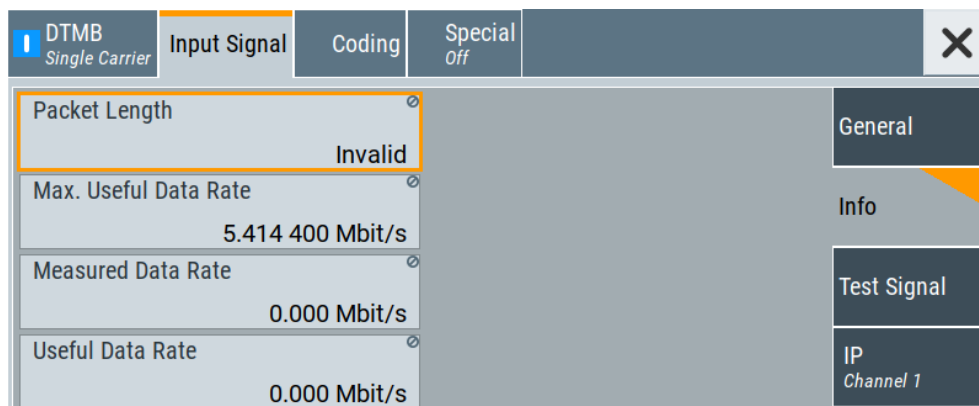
DTMB
Single Carrier

Input Signal

Coding

Special
Off

Packet Length
Invalid

Max. Useful Data Rate
5.414 400 Mbit/s

Measured Data Rate
0.000 Mbit/s

Useful Data Rate
0.000 Mbit/s

General

Info

Test Signal

IP
Channel 1